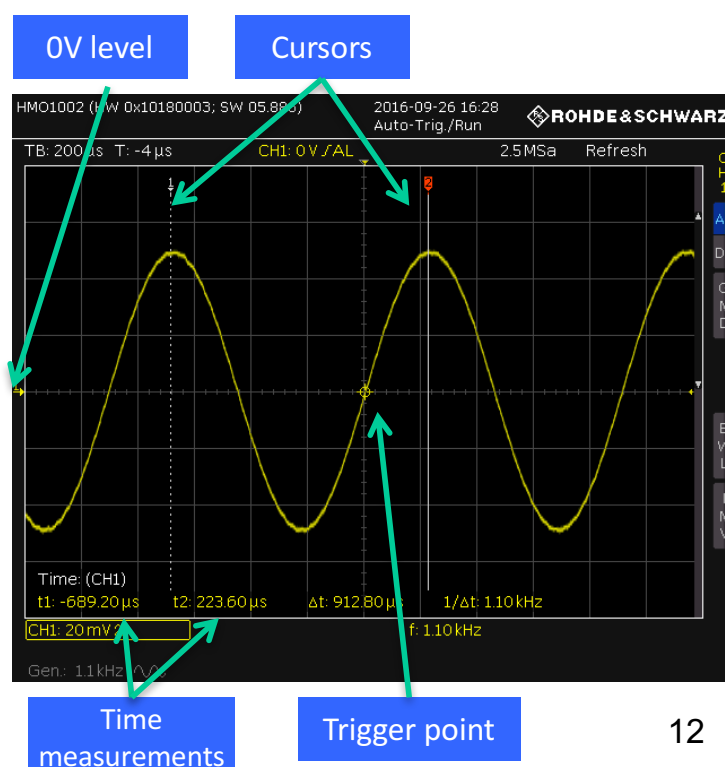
0V level

Cursors

HMO1002 (HW 0x10180003; SW 05.88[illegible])

2016-09-26 16:28
Auto-Trig./Run

ROHDE&SCHWARZ

TB: 200 µs T: -4 µs

CH1: 0 V ./AL

2.5 MSa

Refresh

1

2

Time: (CH1)
t1: -689.20 µs
t2: 223.60 µs
Δt: 912.80 µs
1/Δt: 1.10 kHz

CH1: 20 mV

f: 1.10 kHz

Gen.: 1.1 kHz

Time measurements

Trigger point

12